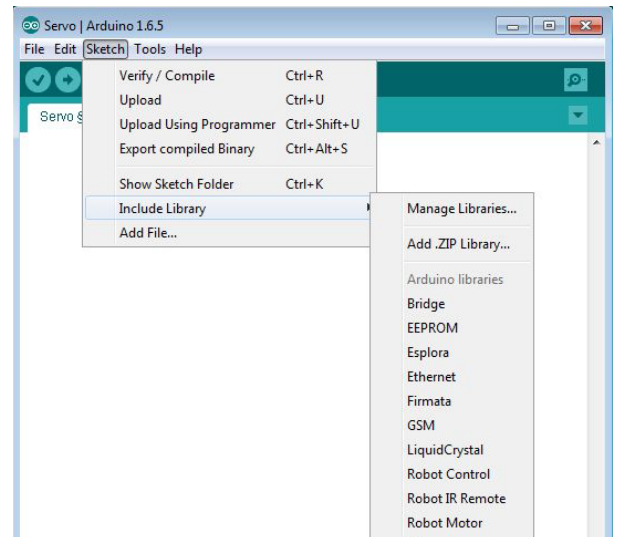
Servo | Arduino 1.6.5

File Edit Sketch Tools Help

Servo §

Verify / Compile Ctrl+R
Upload Ctrl+U
Upload Using Programmer Ctrl+Shift+U
Export compiled Binary Ctrl+Alt+S
Show Sketch Folder Ctrl+K
Include Library
Add File...

Manage Libraries...
Add .ZIP Library...
Arduino libraries
Bridge
EEPROM
Esplora
Ethernet
Firmata
GSM
LiquidCrystal
Robot Control
Robot IR Remote
Robot Motor